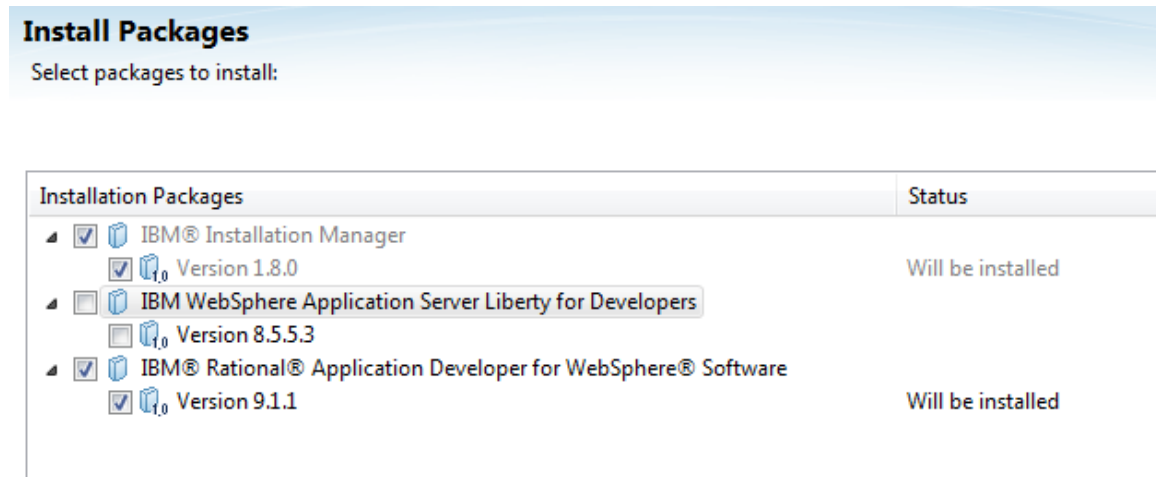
Install Packages
Select packages to install:

| Installation Packages | Status |
|---|---|
| IBM® Installation Manager | |
| Version 1.8.0 | Will be installed |
| IBM WebSphere Application Server Liberty for Developers | |
| Version 8.5.5.3 | |
| IBM® Rational® Application Developer for WebSphere® Software | |
| Version 9.1.1 | Will be installed |